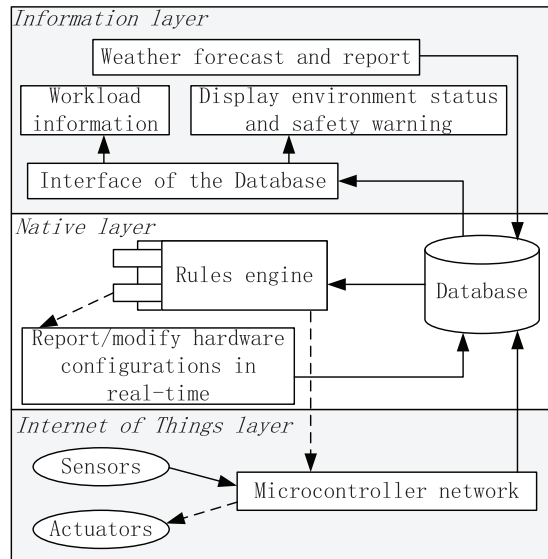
Information layer

Weather forecast and report

Workload information

Display environment status and safety warning

Interface of the Database

Native layer

Rules engine

Database

Report/modify hardware configurations in real-time

Internet of Things layer

Sensors

Microcontroller network

Actuators